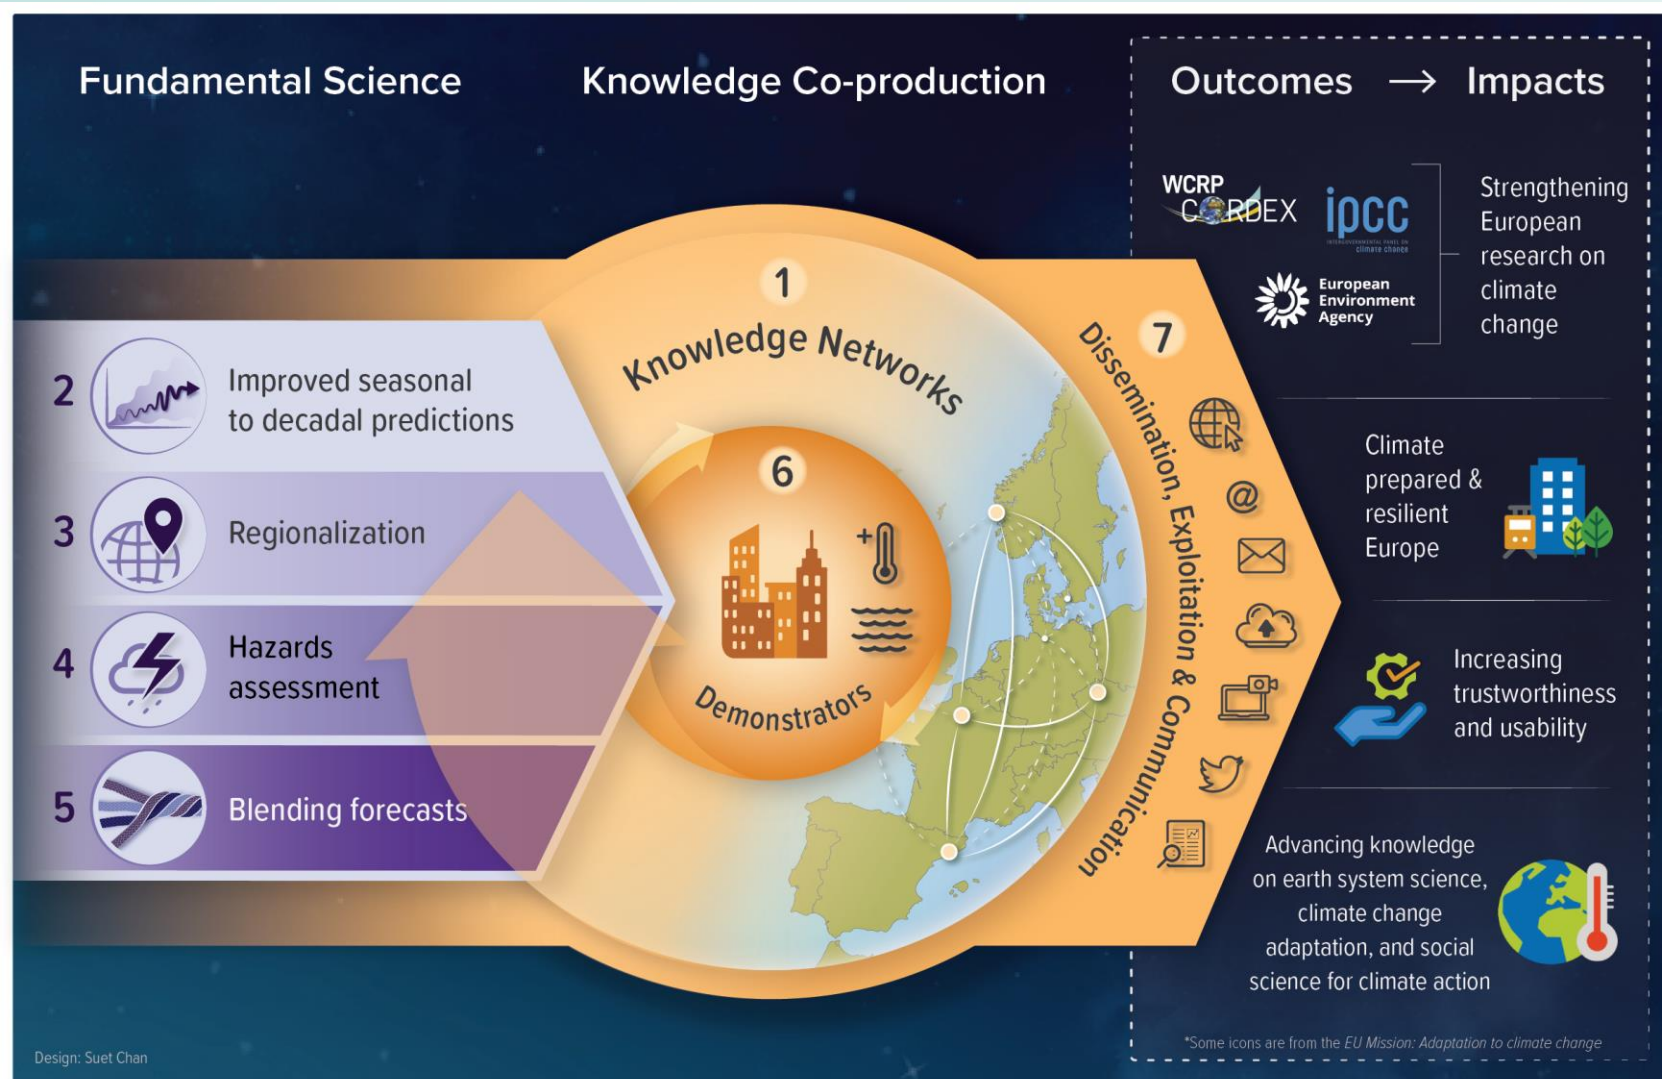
Fundamental Science

Knowledge Co-production

Outcomes → Impacts

WCRP CORDEX

ipcc
INTERGOVERNMENTAL PANEL ON climate change

European Environment Agency

Strengthening European research on climate change

1

Knowledge Networks

7

Dissemination, Exploitation & Communication

2 Improved seasonal to decadal predictions

3 Regionalization

4 Hazards assessment

5 Blending forecasts

6

Demonstrators

Climate prepared & resilient Europe

Increasing trustworthiness and usability

Advancing knowledge on earth system science, climate change adaptation, and social science for climate action

Design: Suet Chan

*Some icons are from the EU Mission: Adaptation to climate change